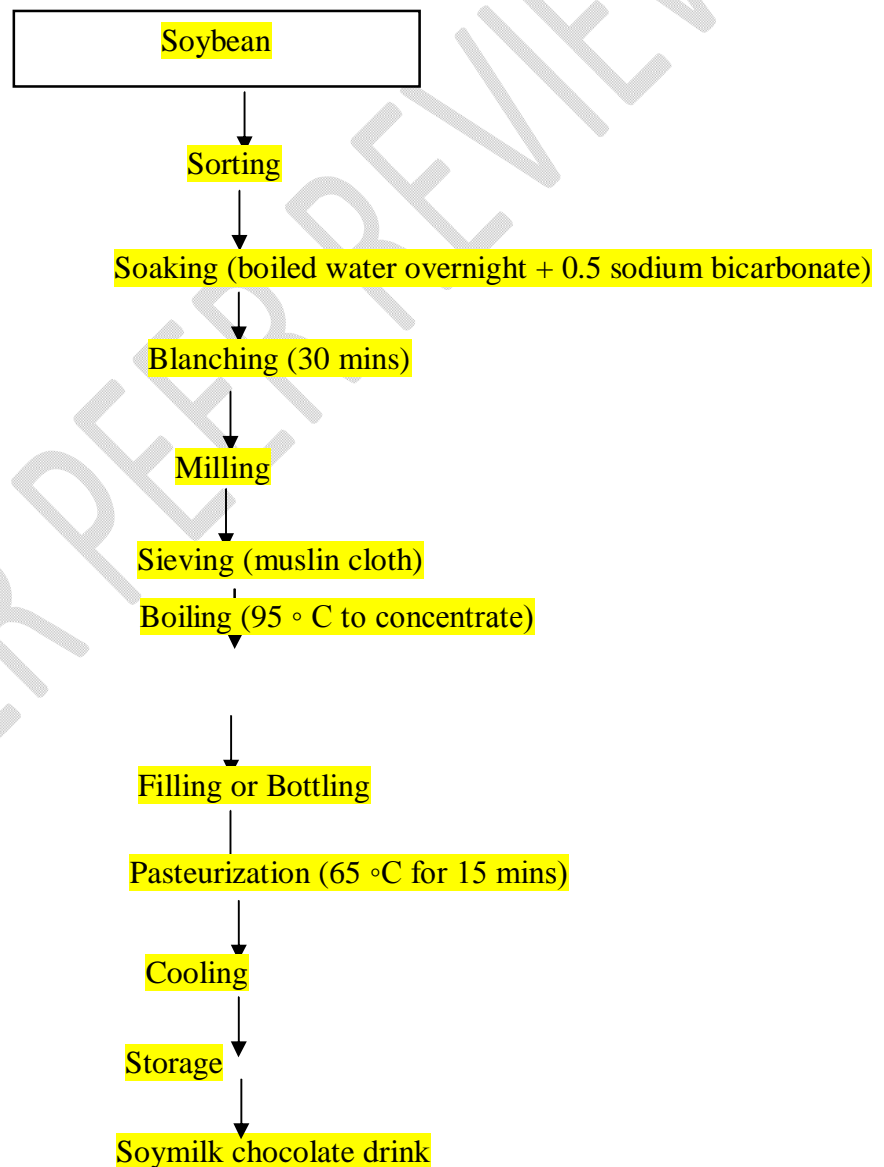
Soybean

Sorting

Soaking (boiled water overnight + 0.5 sodium bicarbonate)

Blanching (30 mins)

Milling

Sieving (muslin cloth)

Boiling (95 ◦ C to concentrate)

Filling or Bottling

Pasteurization (65 ◦C for 15 mins)

Cooling

Storage

Soymilk chocolate drink